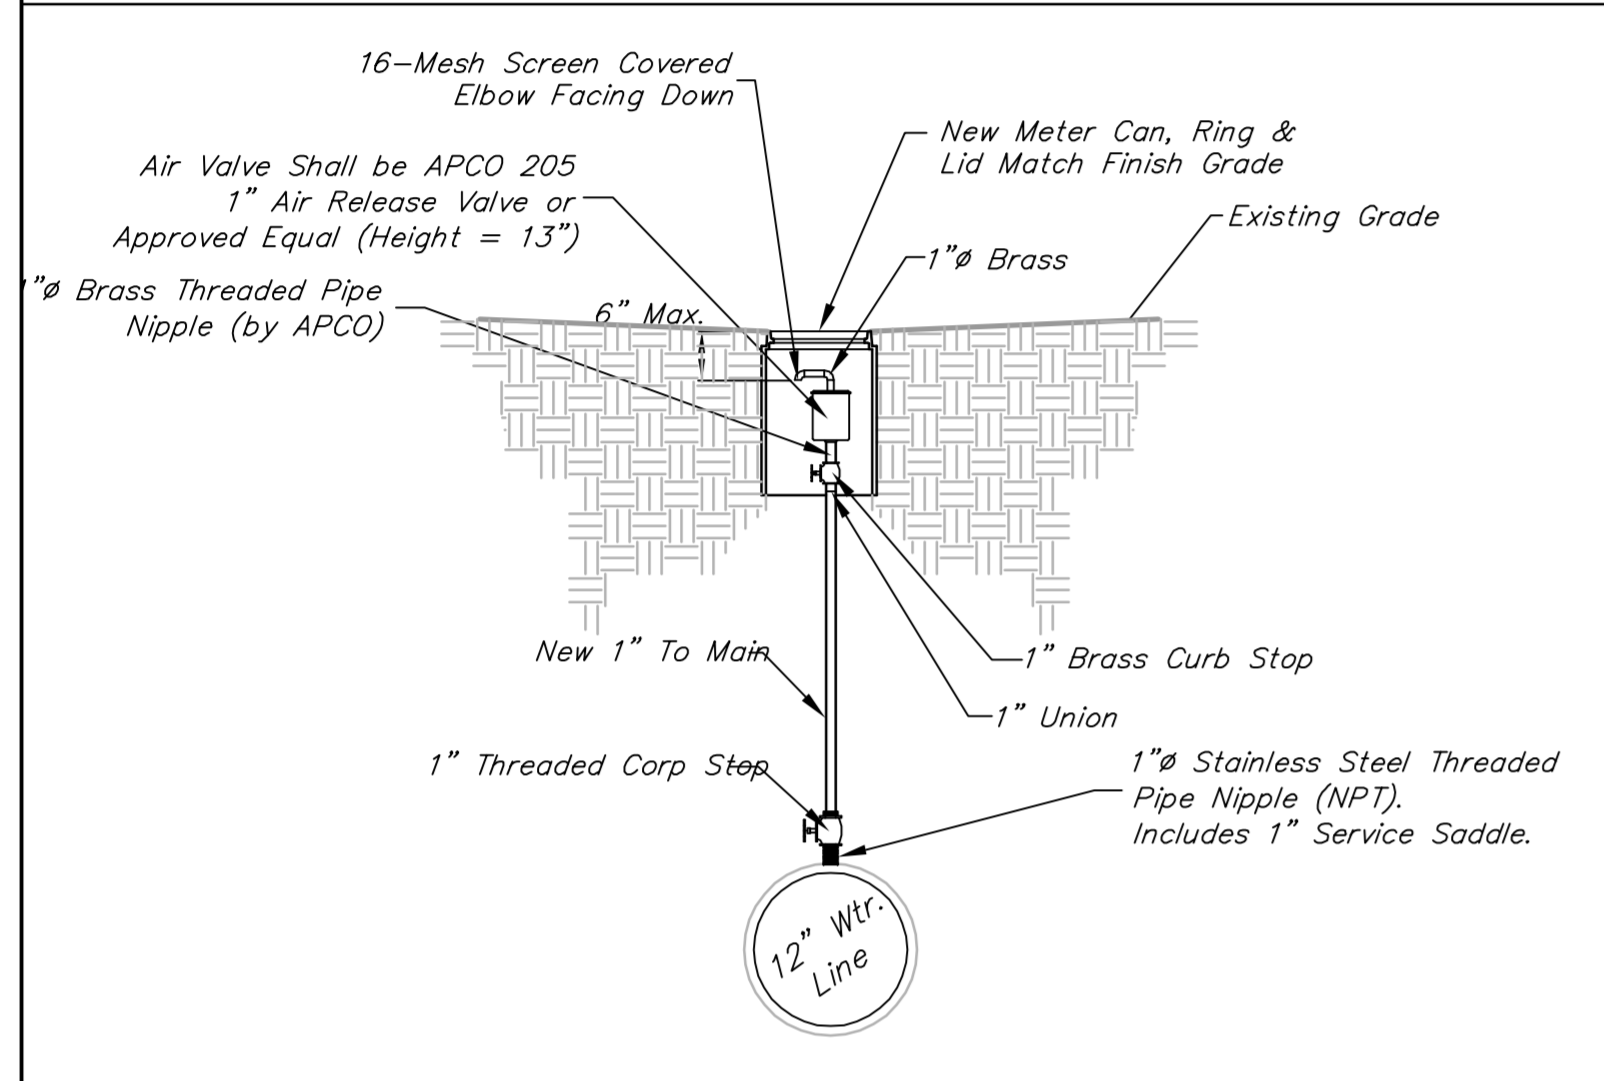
16–Mesh Screen Covered Elbow Facing Down

New Meter Can, Ring & Lid Match Finish Grade

Air Valve Shall be APCO 205 1" Air Release Valve or Approved Equal (Height = 13")

Existing Grade

1"ø Brass

1"ø Brass Threaded Pipe Nipple (by APCO)

6" Max.

New 1" To Main

1" Brass Curb Stop

1" Union

1" Threaded Corp Stop

1"ø Stainless Steel Threaded Pipe Nipple (NPT). Includes 1" Service Saddle.

12" Wtr. Line